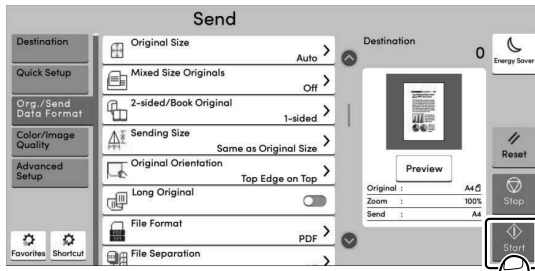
Send

Destination

Quick Setup

Org./Send Data Format

Color/Image Quality

Advanced Setup

Favorites Shortcut

Original Size
Auto

Mixed Size Originals
Off

2-sided/Book Original
1-sided

Sending Size
Same as Original Size

Original Orientation
Top Edge on Top

Long Original

File Format
PDF

File Separation

Destination
0

Preview

Original : A4
Zoom : 100%
Send : A4

Energy Saver

Reset

Stop

Start